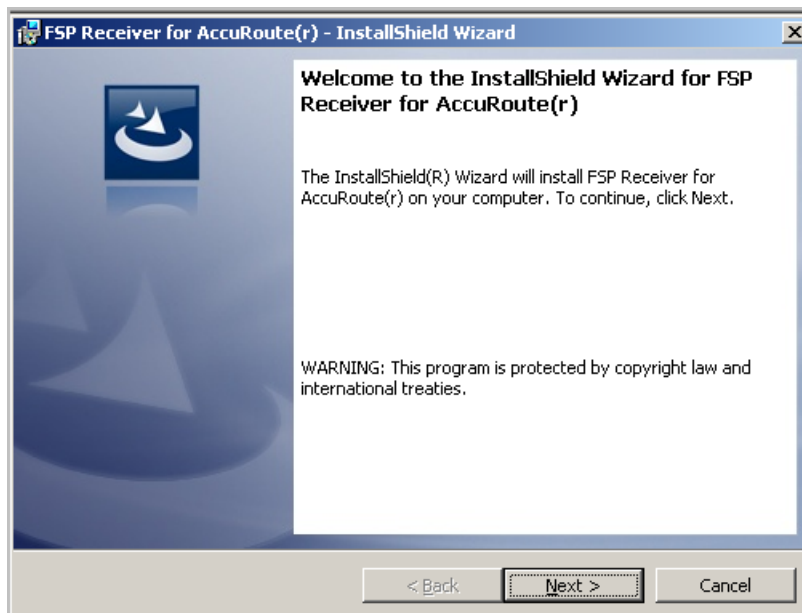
FSP Receiver for AccuRoute(r) - InstallShield Wizard

Welcome to the InstallShield Wizard for FSP Receiver for AccuRoute(r)

The InstallShield(R) Wizard will install FSP Receiver for AccuRoute(r) on your computer. To continue, click Next.

WARNING: This program is protected by copyright law and international treaties.

< Back

Next >

Cancel